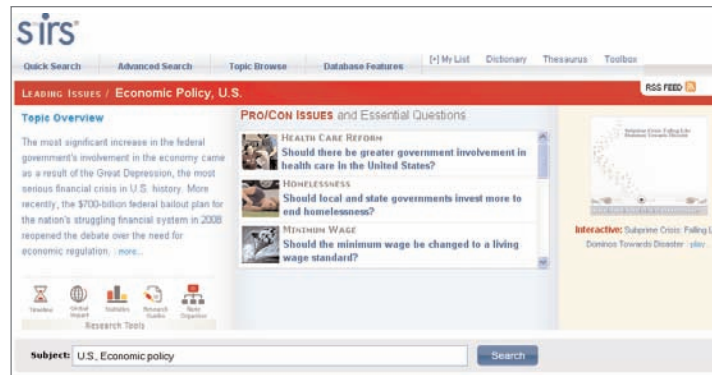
sirs

Quick Search | Advanced Search | Topic Browse | Database Features | [+] My List | Dictionary | Thesaurus | Toolbox

LEADING ISSUES / Economic Policy, U.S.

RSS FEED

Topic Overview

The most significant increase in the federal government's involvement in the economy came as a result of the Great Depression, the most serious financial crisis in U.S. history. More recently, the $700-billion federal bailout plan for the nation's struggling financial system in 2008 reopened the debate over the need for economic regulation. more...

Timeline | Global Impact | Statistics | Research Guides | Note Organizer

Research Tools

PRO/CON ISSUES and Essential Questions

HEALTH CARE REFORM
Should there be greater government involvement in health care in the United States?

HOMELESSNESS
Should local and state governments invest more to end homelessness?

MINIMUM WAGE
Should the minimum wage be changed to a living wage standard?

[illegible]

Interactive: Subprime Crisis: Falling Li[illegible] Dominos Towards Disaster play

Subject: U.S., Economic policy

Search